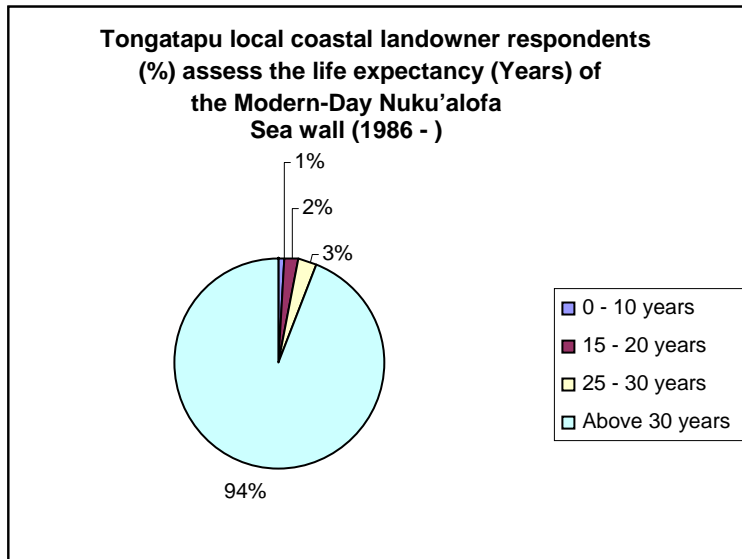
Tongatapu local coastal landowner respondents (%) assess the life expectancy (Years) of the Modern-Day Nuku'alofa Sea wall (1986 - )

1%

2%

3%

94%

0 - 10 years
15 - 20 years
25 - 30 years
Above 30 years